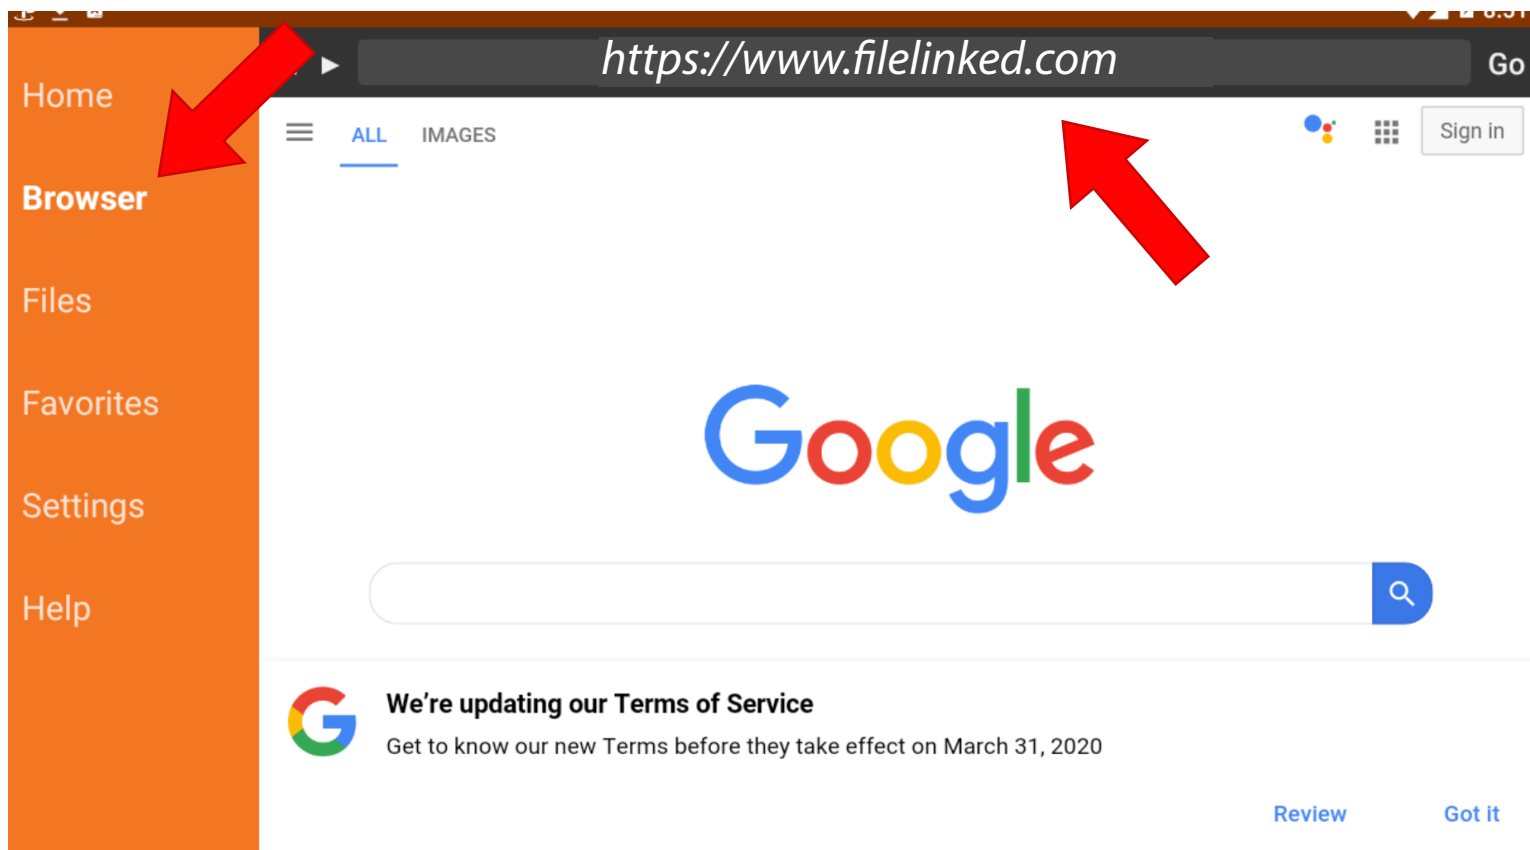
Home

Browser

Files

Favorites

Settings

Help

https://www.filelinked.com

Go

ALL IMAGES

Sign in

Google

We're updating our Terms of Service

Get to know our new Terms before they take effect on March 31, 2020

Review Got it